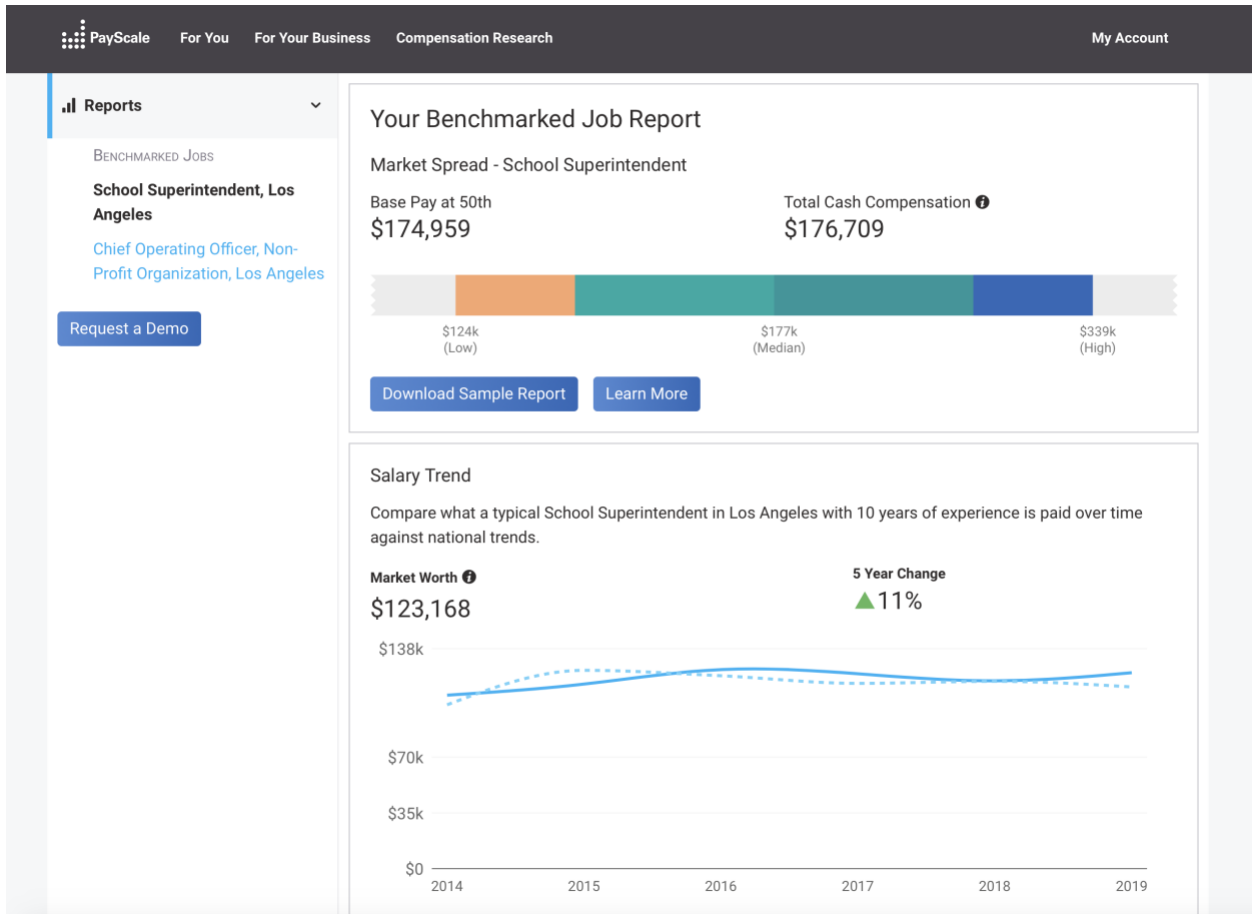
PayScale For You For Your Business Compensation Research My Account

Reports

Benchmarked Jobs

School Superintendent, Los Angeles

Chief Operating Officer, Non-Profit Organization, Los Angeles

Request a Demo

Your Benchmarked Job Report

Market Spread - School Superintendent

Base Pay at 50th
$174,959

Total Cash Compensation
$176,709

$124k (Low)
$177k (Median)
$339k (High)

Download Sample Report
Learn More

Salary Trend

Compare what a typical School Superintendent in Los Angeles with 10 years of experience is paid over time against national trends.

Market Worth
$123,168

5 Year Change
11%

$138k
$70k
$35k
$0
2014 2015 2016 2017 2018 2019